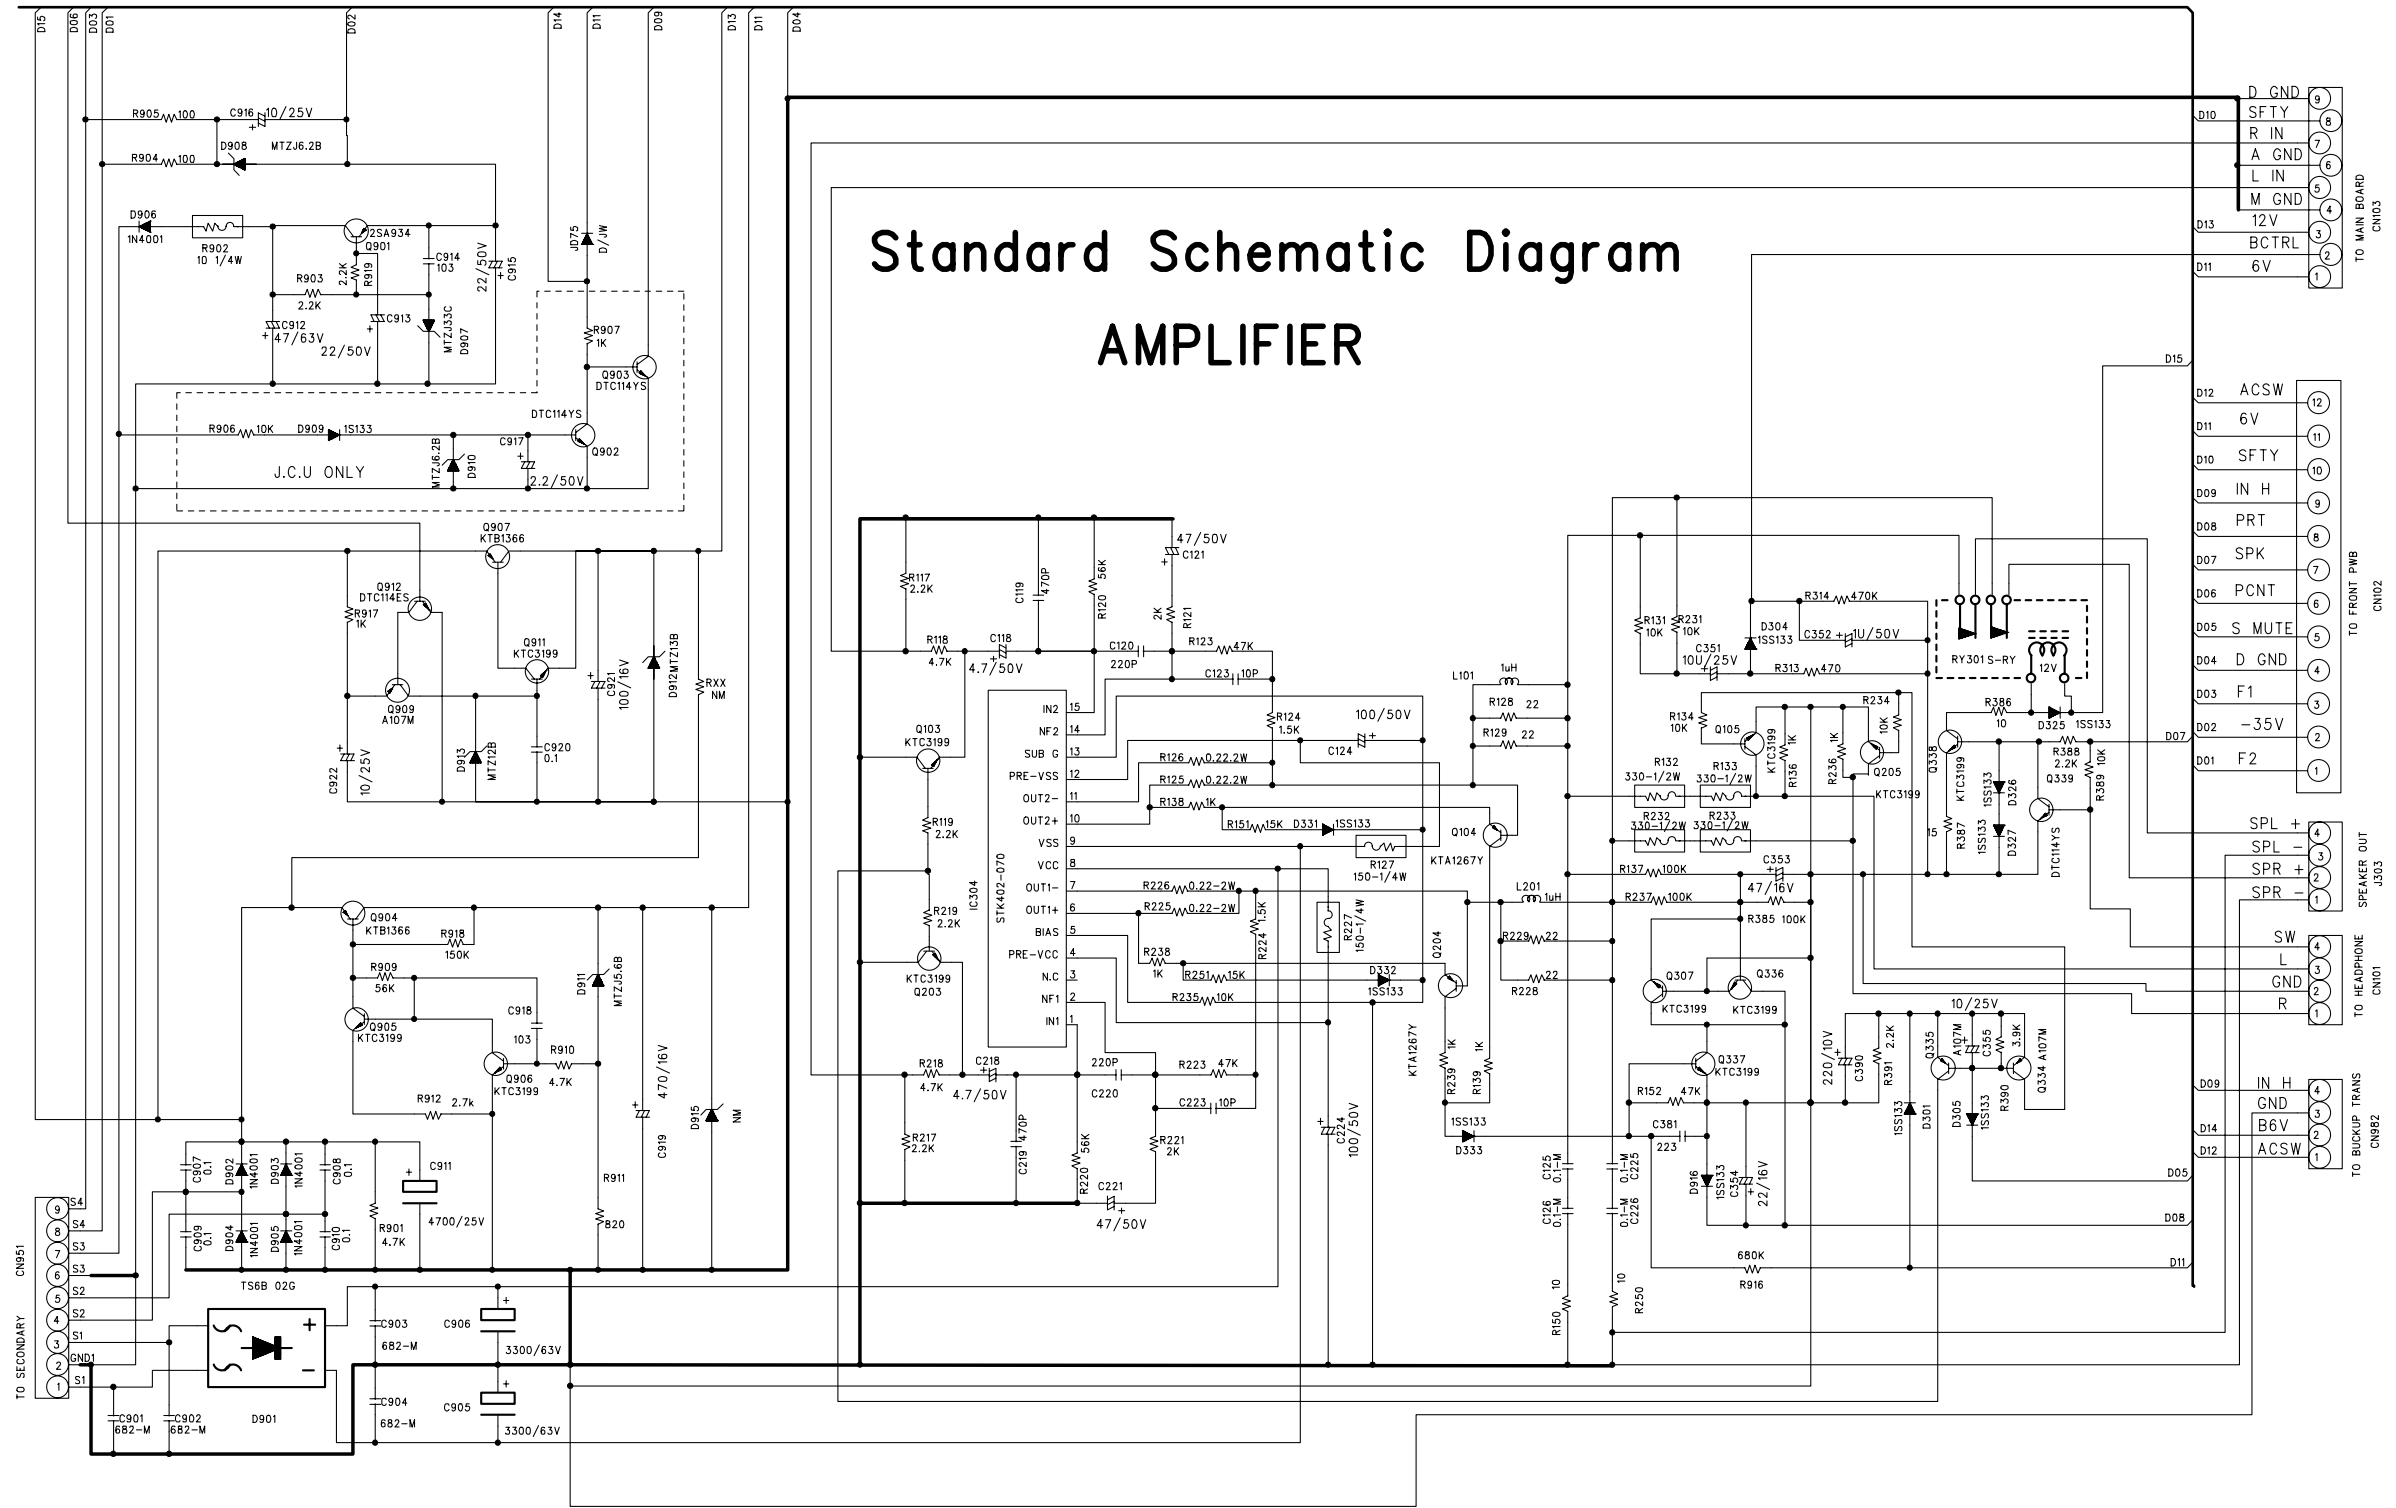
Standard Schematic Diagram

AMPLIFIER

D15 D06 D03 D01 D02 D14 D11 D09 D13 D11 D04

R905 100 C916 10/25V
R904 100 D908 MTZJ6.2B
D906 1N4001 R902 10 1/4W 2SA934 Q901 C914 103 22/50V C915
R903 2.2K 2.2K R919
C912 47/63V C913 22/50V MTZJ33C D907
JD75 D/JW
R907 1K
Q903 DTC114YS
DTC114YS
R906 10K D909 1S133 C917 Q902
J.C.U ONLY MTZJ6.2B D910 2.2/50V

Q907 KTB1366
Q912 DTC114ES
R917 1K
Q911 KTC3199
Q909 A107M
C921 100/16V D912MTZ13B RXX NM
D913 MTZ12B C920 0.1
C922 10/25V

Q904 KTB1366 R918 150K
R909 56K
Q905 KTC3199
C918 103 R910 4.7K
Q906 KTC3199
R912 2.7k
D911 MTZJ5.6B
C919 470/16V D915 NM
R911 820
C907 0.1 D902 1N4001 D903 1N4001 C908 0.1 C911 4700/25V
C909 0.1 D904 1N4001 D905 1N4001 C910 0.1 R901 4.7K
TS6B 02G
C903 682-M C906 3300/63V
C904 682-M C905 3300/63V
C901 682-M C902 682-M D901

CN951 TO SECONDARY
9 S4
8 S4
7 S3
6 S3
5 S2
4 S2
3 S1
2 GND1
1 S1

R117 2.2K C119 470P R120 56K 47/50V C121
2K R121
R118 4.7K C118 4.7/50V C120 220P R123 47K
C123 10P
Q103 KTC3199
R119 2.2K
R219 2.2K
KTC3199 Q203
R218 4.7K C218 4.7/50V 220P C220 R223 47K
C223 10P
R217 2.2K C219 470P R220 56K C221 47/50V R221 2K

IC304 STK402-070
IN2 15
NF2 14
SUB G 13
PRE-VSS 12
OUT2- 11
OUT2+ 10
VSS 9
VCC 8
OUT1- 7
OUT1+ 6
BIAS 5
PRE-VCC 4
N.C 3
NF1 2
IN1 1

R124 1.5K 100/50V C124
R126 0.22 2W
R125 0.22 2W
R138 1K
R151 15K D331 1SS133
R127 150-1/4W
R226 0.22-2W
R225 0.22-2W R224 1.5K
R227 150-1/4W
R238 1K R251 15K D332 1SS133
R235 10K
C224 100/50V

L101 1uH R128 22 R129 22
Q104 KTA1267Y
L201 1uH
R229 22 R228 22
Q204 KTA1267Y
R239 1K R139 1K
1SS133 D333
C125 0.1-M C126 0.1-M C225 0.1-M C226 0.1-M
R150 10 R250 10

R131 10K R231 10K D304 1SS133 C351 10U/25V
R314 470K C352 1U/50V R313 470
RY301 S-RY 12V
R134 10K Q105 KTC3199 R136 1K R236 1K Q205 R234 10K
R132 330-1/2W R133 330-1/2W KTC3199
R232 330-1/2W R233 330-1/2W
R137 100K C353 47/16V
R237 100K R385 100K
R386 10 D325 1SS133
Q338 KTC3199 R387 15 1SS133 D326 D327 1SS133 R388 2.2K Q339 R389 10K DTC114YS
Q307 KTC3199 Q336 KTC3199
10/25V
Q337 KTC3199 220/10V C390 R391 2.2K Q335 A107M C355 3.9K Q334 A107M
R152 47K 1SS133 D301 D305 1SS133 R390
C381 223
D916 1SS133 C354 22/16V
680K R916
D07 D05 D08 D11 D15

CN103 TO MAIN BOARD
D GND 9
D10 SFTY 8
R IN 7
A GND 6
L IN 5
M GND 4
D13 12V 3
BCTRL 2
D11 6V 1

CN102 TO FRONT PWB
D12 ACSW 12
D11 6V 11
D10 SFTY 10
D09 IN H 9
D08 PRT 8
D07 SPK 7
D06 PCNT 6
D05 S MUTE 5
D04 D GND 4
D03 F1 3
D02 -35V 2
D01 F2 1

J303 SPEAKER OUT
SPL + 4
SPL - 3
SPR + 2
SPR - 1

CN101 TO HEADPHONE
SW 4
L 3
GND 2
R 1

CN982 TO BUCKUP TRANS
D09 IN H 4
GND 3
D14 B6V 2
D12 ACSW 1